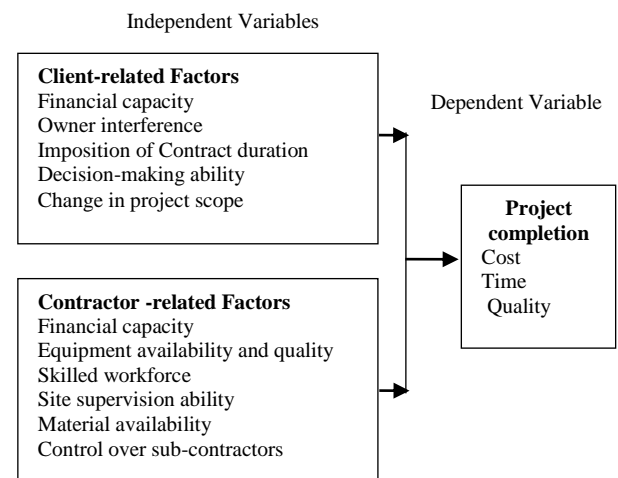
Independent Variables

Client-related Factors
Financial capacity
Owner interference
Imposition of Contract duration
Decision-making ability
Change in project scope

Dependent Variable

Project completion
Cost
Time
Quality

Contractor -related Factors
Financial capacity
Equipment availability and quality
Skilled workforce
Site supervision ability
Material availability
Control over sub-contractors